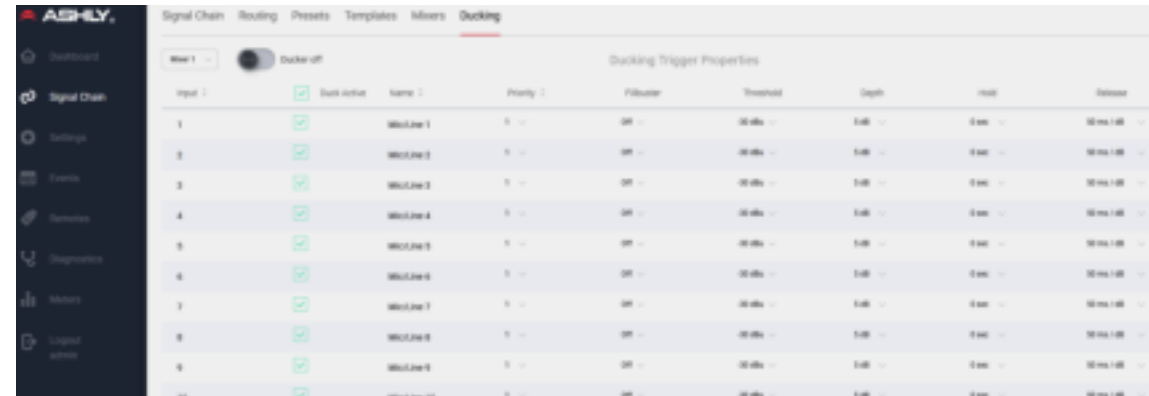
ASHLY.

Dashboard
Signal Chain
Settings
Events
Remotes
Diagnostics
Meters
Logout
admin

Signal Chain Routing Presets Templates Mixers Ducking

Mixer 1
Ducker off

Ducking Trigger Properties

| Input | Duck Active | Name | Priority | Filibuster | Threshold | Depth | Hold | Release |
|---|---|---|---|---|---|---|---|---|
| 1 | | Mic/Line 1 | 1 | Off | -30 dBu | 3 dB | 0 sec | 50 ms / dB |
| 2 | | Mic/Line 2 | 1 | Off | -30 dBu | 3 dB | 0 sec | 50 ms / dB |
| 3 | | Mic/Line 3 | 1 | Off | -30 dBu | 3 dB | 0 sec | 50 ms / dB |
| 4 | | Mic/Line 4 | 1 | Off | -30 dBu | 3 dB | 0 sec | 50 ms / dB |
| 5 | | Mic/Line 5 | 1 | Off | -30 dBu | 3 dB | 0 sec | 50 ms / dB |
| 6 | | Mic/Line 6 | 1 | Off | -30 dBu | 3 dB | 0 sec | 50 ms / dB |
| 7 | | Mic/Line 7 | 1 | Off | -30 dBu | 3 dB | 0 sec | 50 ms / dB |
| 8 | | Mic/Line 8 | 1 | Off | -30 dBu | 3 dB | 0 sec | 50 ms / dB |
| 9 | | Mic/Line 9 | 1 | Off | -30 dBu | 3 dB | 0 sec | 50 ms / dB |